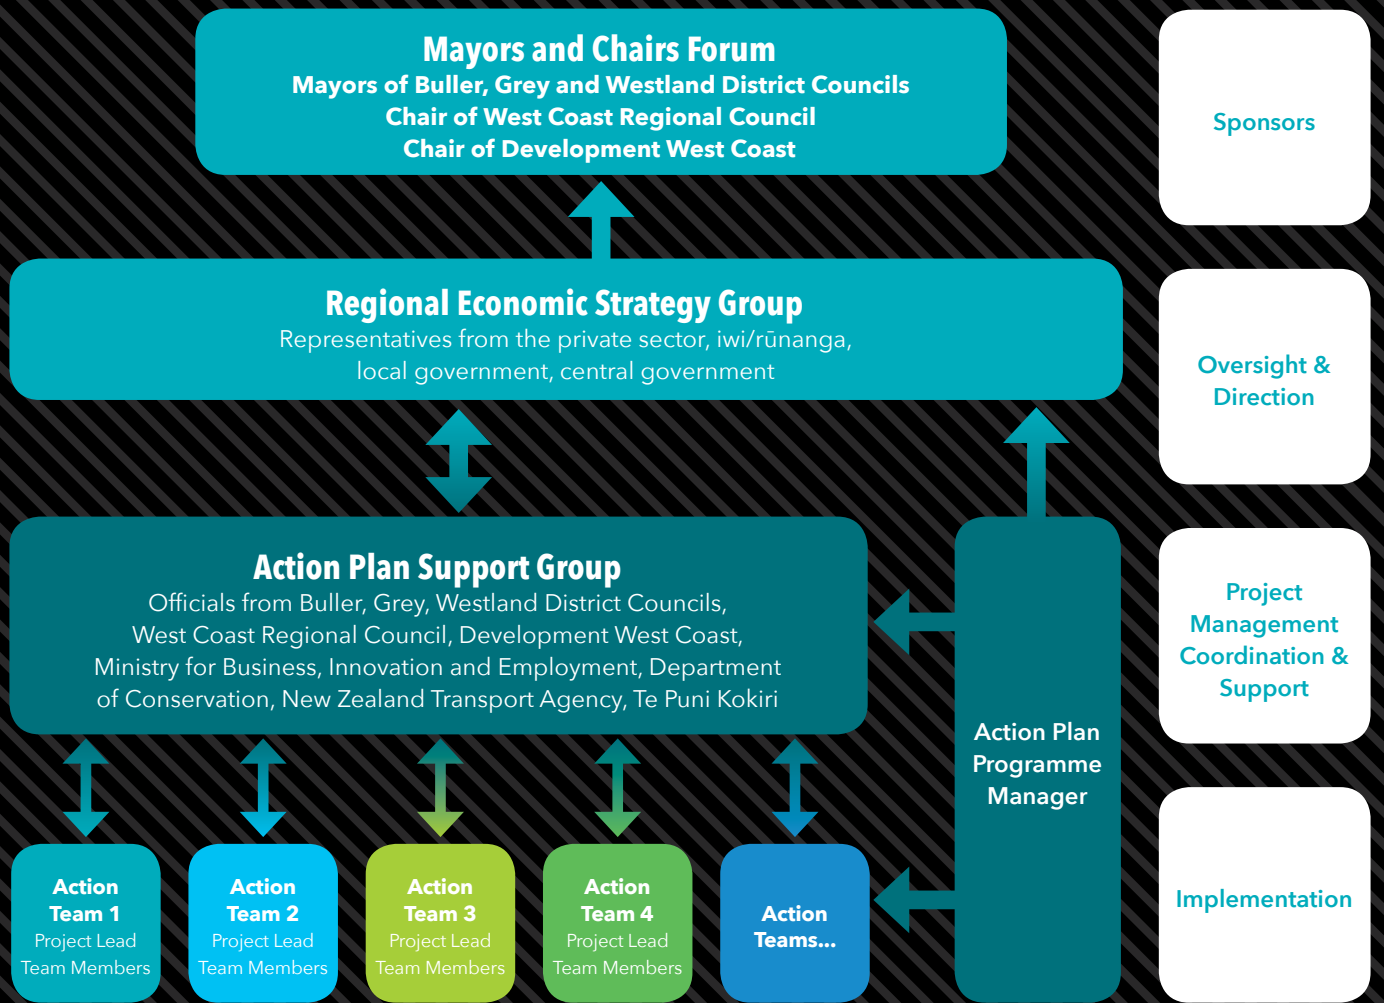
Mayors and Chairs Forum
Mayors of Buller, Grey and Westland District Councils
Chair of West Coast Regional Council
Chair of Development West Coast

Sponsors

Regional Economic Strategy Group
Representatives from the private sector, iwi/rūnanga, local government, central government

Oversight & Direction

Action Plan Support Group
Officials from Buller, Grey, Westland District Councils, West Coast Regional Council, Development West Coast, Ministry for Business, Innovation and Employment, Department of Conservation, New Zealand Transport Agency, Te Puni Kokiri

Project Management Coordination & Support

Action Plan Programme Manager

Action Team 1
Project Lead
Team Members

Action Team 2
Project Lead
Team Members

Action Team 3
Project Lead
Team Members

Action Team 4
Project Lead
Team Members

Action Teams...

Implementation